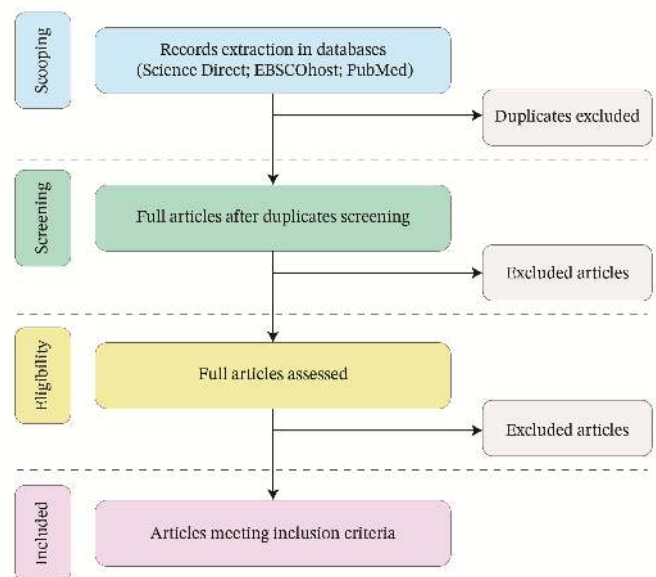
Scooping

Records extraction in databases (Science Direct; EBSCOhost; PubMed)

Duplicates excluded

Screening

Full articles after duplicates screening

Excluded articles

Eligibility

Full articles assessed

Excluded articles

Included

Articles meeting inclusion criteria